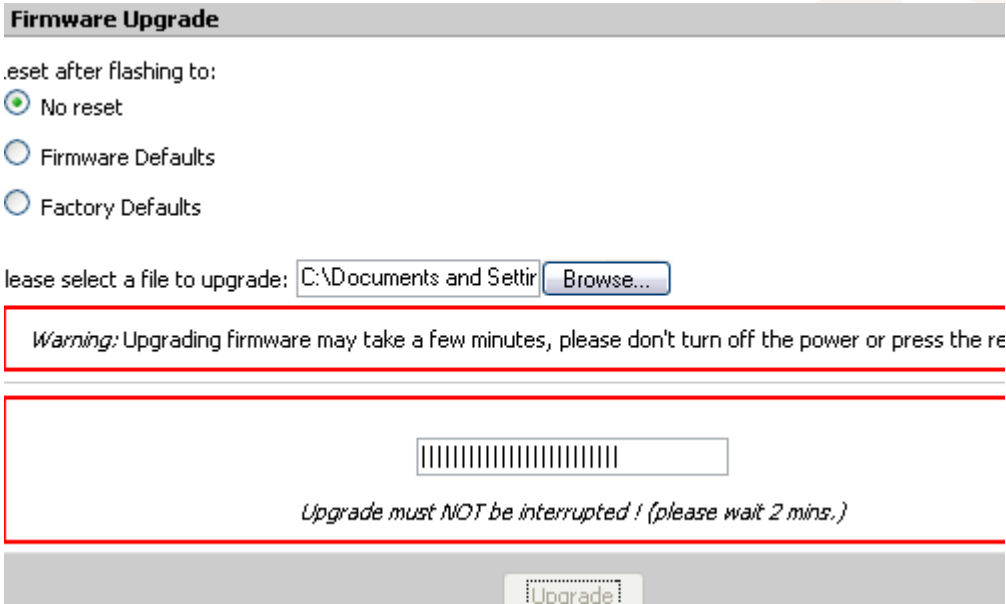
Firmware Upgrade

.eset after flashing to:

No reset

Firmware Defaults

Factory Defaults

lease select a file to upgrade: C:\Documents and Settir Browse...

Warning: Upgrading firmware may take a few minutes, please don't turn off the power or press the re

Upgrade must NOT be interrupted ! (please wait 2 mins.)

Upgrade